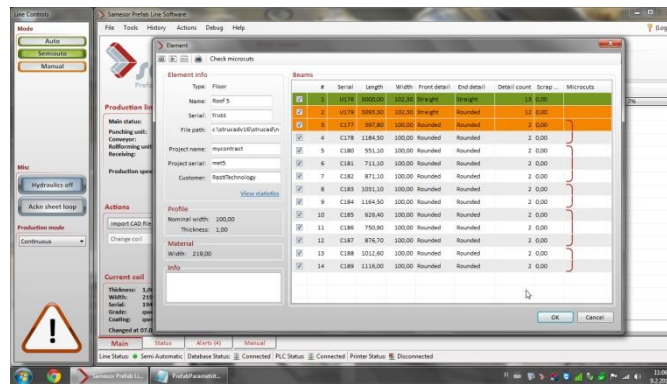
Line Controls

Mode

Auto

Semiauto

Manual

Misc

Hydraulics off

Ackn sheet loop

Production mode

Continuous

Samesor Prefab Line Software

File Tools History Actions Debug Help

Production lin

Main status:

Punching unit:
Conveyor:
Rollforming unit
Receiving:

Production spe

Actions

Import CAD file

Change coil

Current coil

Thickness: 1,0
Width: 219
Serial: 594
Grade: gua
Coating: qua
Changed at 07.0

Main Status Alerts (4) Manual

Line Status: Semi Automatic Database Status: Connected PLC Status: Connected Printer Status: Disconnected

Element

Check microcuts

Element info

Type: Floor

Name: Roof 5

Serial: truss

File path: c:\strucadv16\strucad\n

Project name: mycontract

Project serial: met5

Customer: RastiTechnology

View statistics

Profile

Nominal width: 100,00

Thickness: 1,00

Material

Width: 219,00

Info

Beams

| | # | Serial | Length | Width | Front detail | End detail | Detail count | Scrap ... | Microcuts |
|---|---|---|---|---|---|---|---|---|---|
| ☑ | 1 | U178 | 3000,00 | 102,30 | Straight | Straight | 18 | 0,00 | |
| ☑ | 2 | U179 | 3093,30 | 102,30 | Straight | Rounded | 12 | 0,00 | |
| ☑ | 3 | C177 | 397,80 | 100,00 | Rounded | Rounded | 2 | 0,00 | |
| ☑ | 4 | C178 | 1184,50 | 100,00 | Rounded | Rounded | 2 | 0,00 | |
| ☑ | 5 | C180 | 551,10 | 100,00 | Rounded | Rounded | 2 | 0,00 | |
| ☑ | 6 | C181 | 711,10 | 100,00 | Rounded | Rounded | 2 | 0,00 | |
| ☑ | 7 | C182 | 871,10 | 100,00 | Rounded | Rounded | 2 | 0,00 | |
| ☑ | 8 | C183 | 1031,10 | 100,00 | Rounded | Rounded | 2 | 0,00 | |
| ☑ | 9 | C184 | 1164,50 | 100,00 | Rounded | Rounded | 2 | 0,00 | |
| ☑ | 10 | C185 | 826,40 | 100,00 | Rounded | Rounded | 2 | 0,00 | |
| ☑ | 11 | C186 | 750,90 | 100,00 | Rounded | Rounded | 2 | 0,00 | |
| ☑ | 12 | C187 | 876,70 | 100,00 | Rounded | Rounded | 2 | 0,00 | |
| ☑ | 13 | C188 | 1012,60 | 100,00 | Rounded | Rounded | 2 | 0,00 | |
| ☑ | 14 | C189 | 1116,00 | 100,00 | Rounded | Rounded | 2 | 0,00 | |

OK Cancel

Samesor Prefab Li...

PrefabParametrit...

11:0
9.2.20